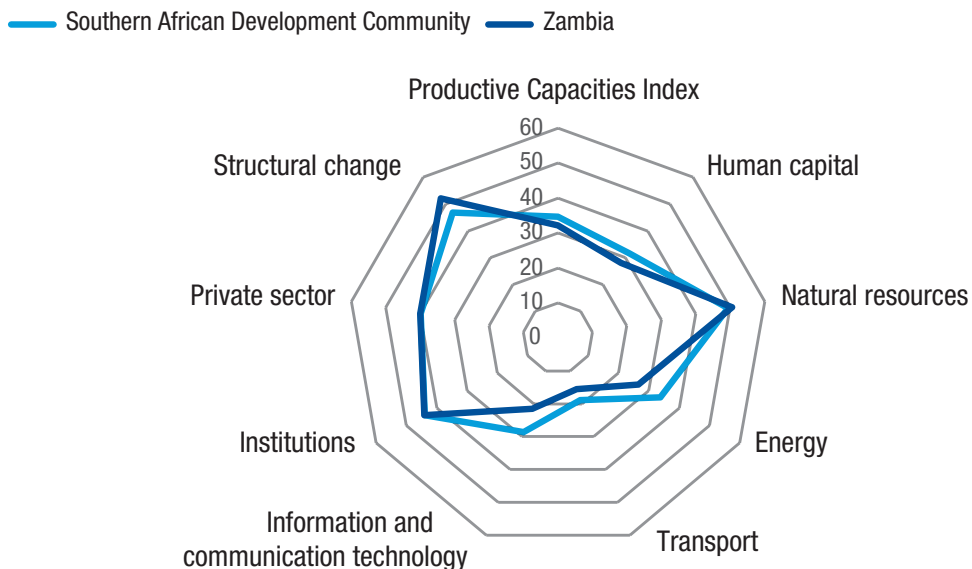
Southern African Development Community
Zambia

Productive Capacities Index
60
50
40
30
20
10
0
Human capital
Natural resources
Energy
Transport
Information and communication technology
Institutions
Private sector
Structural change